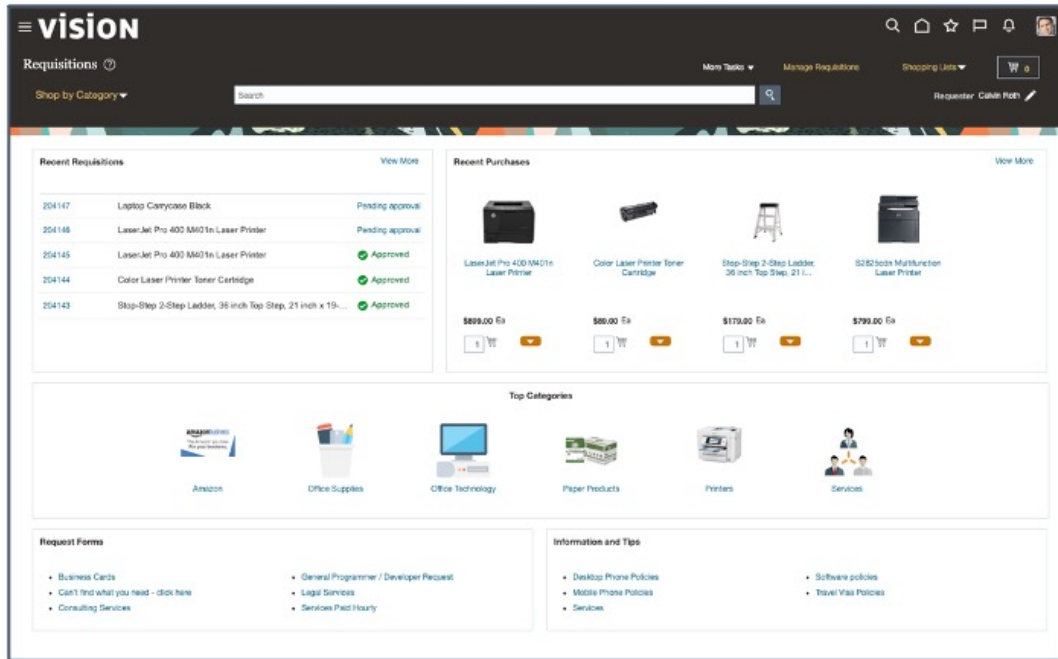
VISION

Requisitions ⓘ

More Tasks ▾ Manage Requisitions Shopping Lists ▾ 0

Shop by Category ▾ Search Requester Calvin Roth

Recent Requisitions View More

| | | |
|---|---|---|
| 204147 | Laptop Carrycase Black | Pending approval |
| 204146 | LaserJet Pro 400 M401n Laser Printer | Pending approval |
| 204145 | LaserJet Pro 400 M401n Laser Printer | Approved |
| 204144 | Color Laser Printer Toner Cartridge | Approved |
| 204143 | Step-Step 2-Step Ladder, 36 inch Top Step, 21 inch x 19-... | Approved |

Recent Purchases View More

LaserJet Pro 400 M401n Laser Printer
$899.00 Ea
1

Color Laser Printer Toner Cartridge
$89.00 Ea
1

Step-Step 2-Step Ladder, 36 inch Top Step, 21 i...
$179.00 Ea
1

S2825cdn Multifunction Laser Printer
$799.00 Ea
1

Top Categories

amazon business
Amazon

Office Supplies

Office Technology

Paper Products

Printers

Services

Request Forms

- Business Cards
- Can't find what you need - click here
- Consulting Services
- General Programmer / Developer Request
- Legal Services
- Services Paid Hourly

Information and Tips

- Desktop Phone Policies
- Mobile Phone Policies
- Services
- Software policies
- Travel Visa Policies